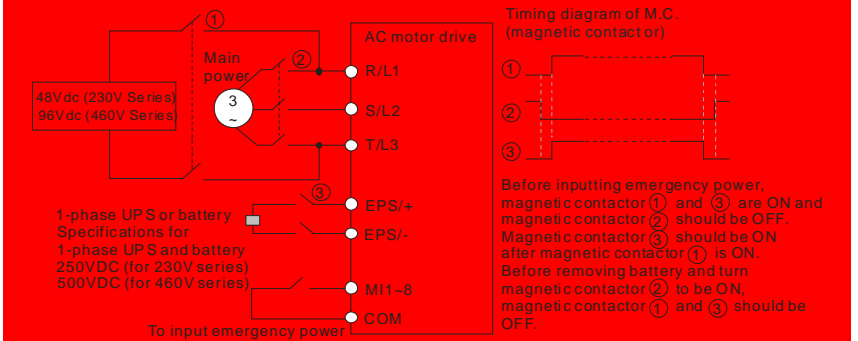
①
Main power
②
3
~
48Vdc (230V Series)
96Vdc (460V Series)
AC motor drive
R/L1
S/L2
T/L3
③
EPS/+
EPS/-
MI1~8
COM
1-phase UPS or battery
Specifications for 1-phase UPS and battery
250VDC (for 230V series)
500VDC (for 460V series)
To input emergency power

Timing diagram of M.C. (magnetic contact or)
①
②
③

Before inputting emergency power, magnetic contactor ① and ③ are ON and magnetic contactor ② should be OFF.
Magnetic contactor ③ should be ON after magnetic contactor ① is ON.
Before removing battery and turn magnetic contactor ② to be ON, magnetic contactor ① and ③ should be OFF.